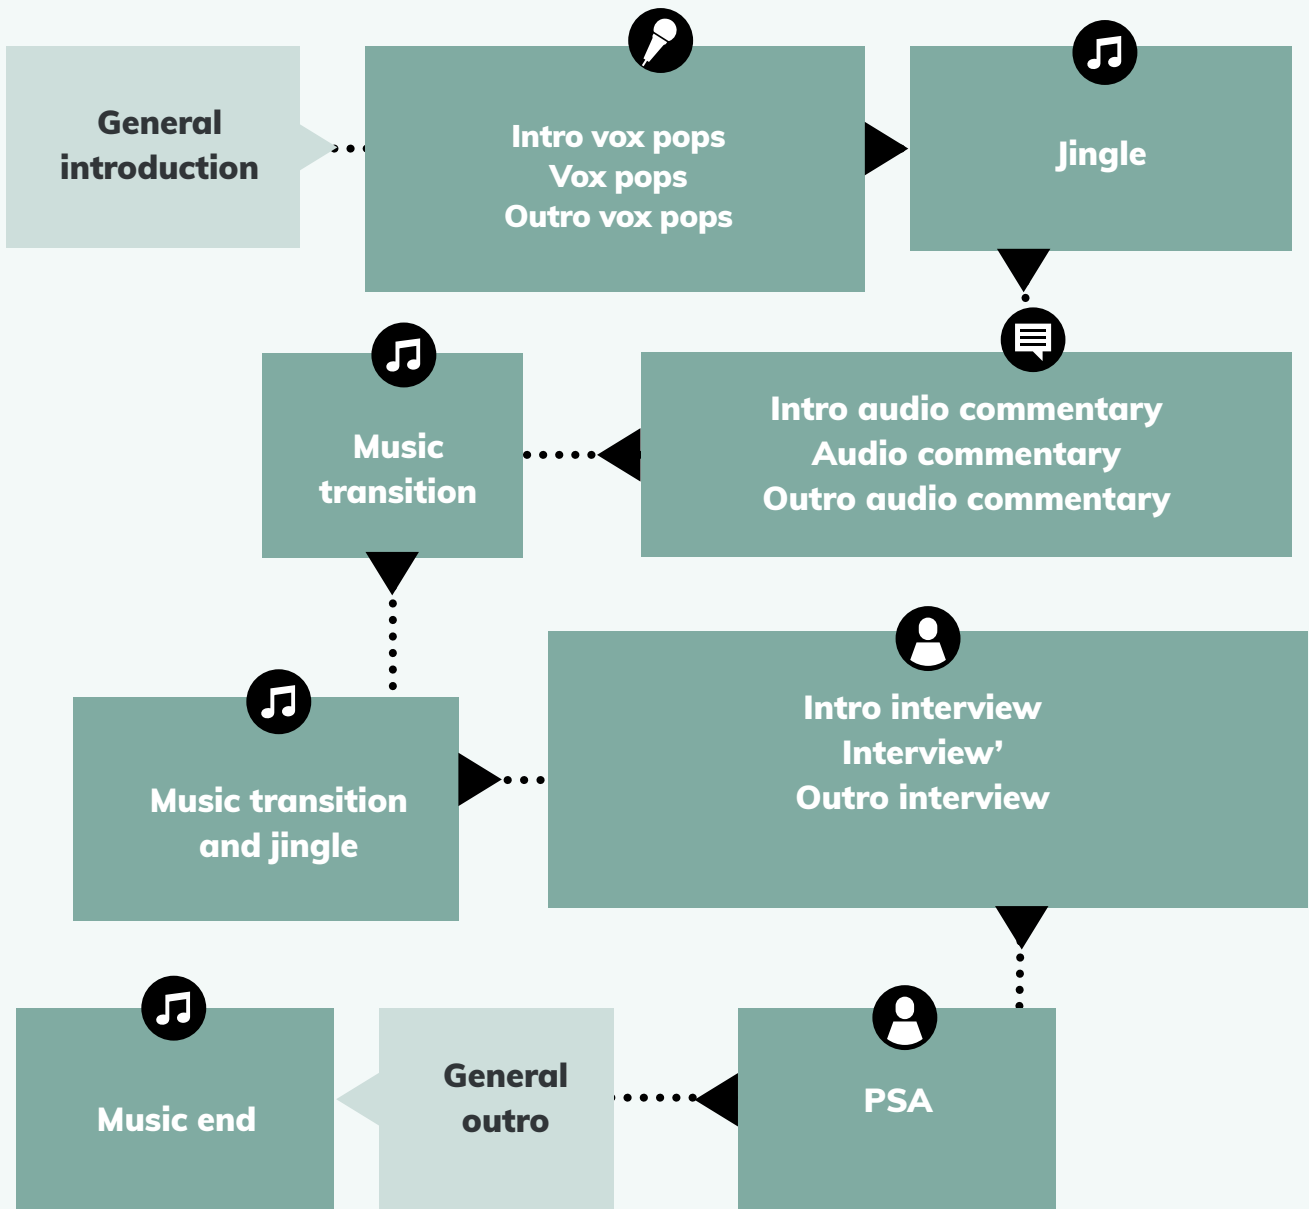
General introduction

Intro vox pops
Vox pops
Outro vox pops

Jingle

Intro audio commentary
Audio commentary
Outro audio commentary

Music transition

Music transition and jingle

Intro interview
Interview'
Outro interview

PSA

General outro

Music end